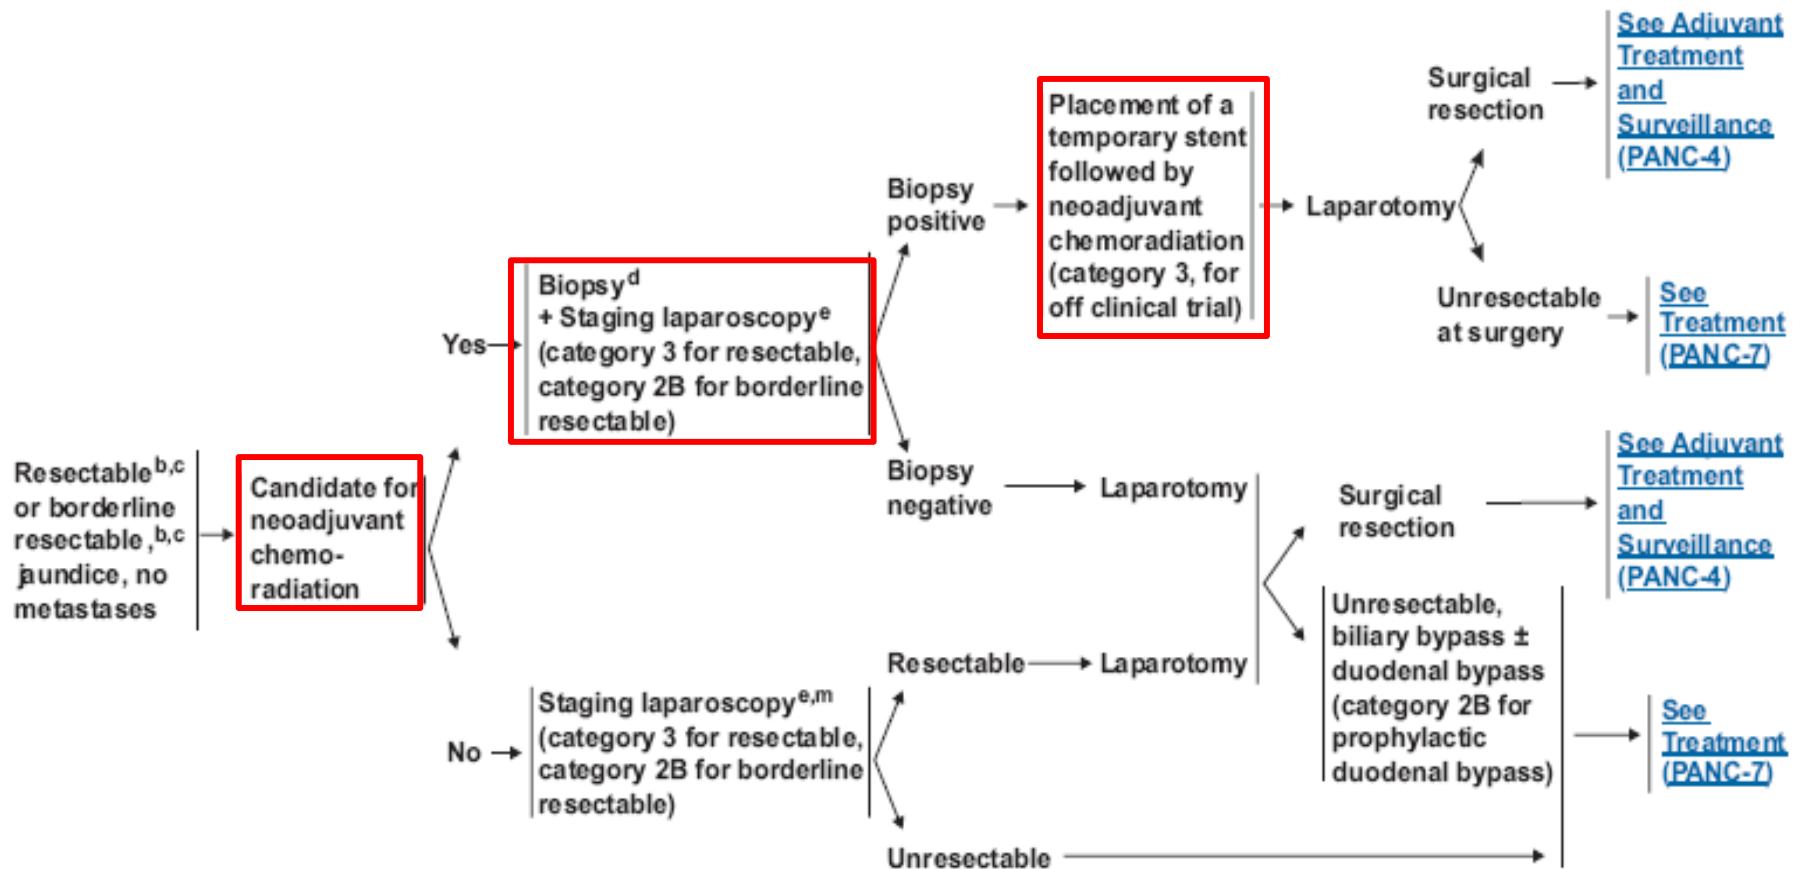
Resectable$^{b,c}$ or borderline resectable,$^{b,c}$ jaundice, no metastases

Candidate for neoadjuvant chemo-radiation

Yes

Biopsy$^{d}$ + Staging laparoscopy$^{e}$ (category 3 for resectable, category 2B for borderline resectable)

Biopsy positive

Placement of a temporary stent followed by neoadjuvant chemoradiation (category 3, for off clinical trial)

Laparotomy

Surgical resection

See Adjuvant Treatment and Surveillance (PANC-4)

Unresectable at surgery

See Treatment (PANC-7)

Biopsy negative

Laparotomy

Surgical resection

See Adjuvant Treatment and Surveillance (PANC-4)

Unresectable, biliary bypass ± duodenal bypass (category 2B for prophylactic duodenal bypass)

See Treatment (PANC-7)

No

Staging laparoscopy$^{e,m}$ (category 3 for resectable, category 2B for borderline resectable)

Resectable

Laparotomy

Unresectable